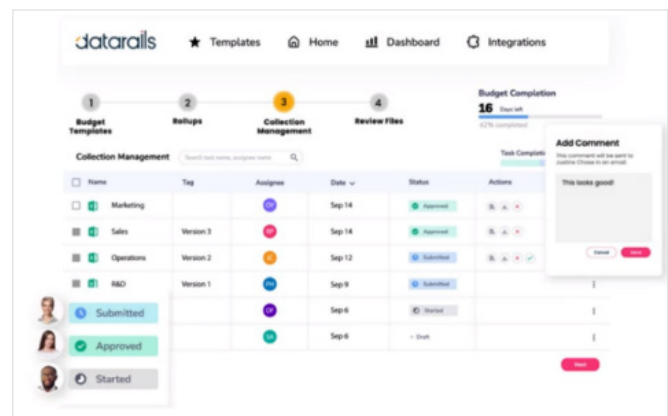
datarails Templates Home Dashboard Integrations

1 Budget Templates
2 Rollups
3 Collection Management
4 Review Files

Budget Completion
16 Days left
62% completed

Collection Management
Search tool name, assignee name

Task Completi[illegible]

| Name | Tag | Assignee | Date | Status | Actions |
|---|---|---|---|---|---|
| Marketing | | DY | Sep 14 | Approved | |
| Sales | Version 3 | BP | Sep 14 | Approved | |
| Operations | Version 2 | JC | Sep 12 | Submitted | |
| R&D | Version 1 | PH | Sep 9 | Submitted | |
| | | DF | Sep 6 | Started | |
| | | SR | Sep 6 | Draft | |

Add Comment
This comment will be sent to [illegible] by an email
This looks good!
Cancel Send

Next

Submitted
Approved
Started